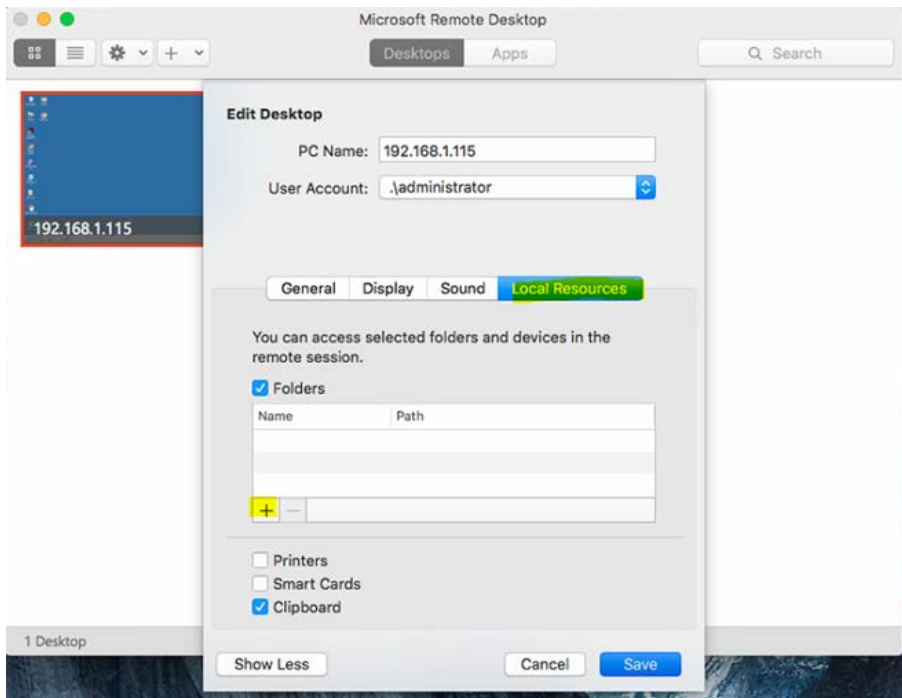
Microsoft Remote Desktop

Desktops Apps

Search

192.168.1.115

Edit Desktop

PC Name: 192.168.1.115

User Account: .\administrator

General Display Sound Local Resources

You can access selected folders and devices in the remote session.

Folders

| Name | Path |
|---|---|
| | |

+ —

Printers
Smart Cards
Clipboard

1 Desktop

Show Less

Cancel Save